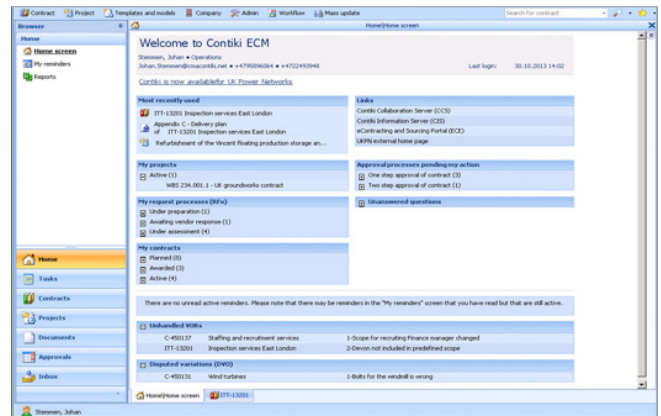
Contract Project Templates and models Company Admin Workflow Mass update Search for contract

Browser

Home

Home screen

My reminders

Reports

Home/Home screen

Welcome to Contiki ECM

Stemmen, Johan • Operations
Johan.Stemmen@cmacontiki.net • +4795896064 • +4722493948

Last login: 30.10.2013 14:02

Contiki is now availablefor UK Power Networks

Most recently used

ITT-13201 Inspection services East London

Appendix C - Delivery plan of ITT-13201 Inspection services East London

Refurbishment of the Vincent floating production storage an...

Links

Contiki Collaboration Server (CCS)

Contiki Information Server (CIS)

eContracting and Sourcing Portal (ECE)

UKPN external home page

My projects

Active (1)

WBS 234.001.1 - UK groundworks contract

Approval processes pending my action

One step approval of contract (3)

Two step approval of contract (3)

My request processes (RFx)

Under preparation (1)

Awaiting vendor response (1)

Under assessment (4)

Unanswered questions

My contracts

Planned (8)

Awarded (3)

Active (4)

There are no unread active reminders. Please note that there may be reminders in the "My reminders" screen that you have read but that are still active.

Unhandled VORs

C-450137 Staffing and recruitment services 1-Scope for recruiting Finance manager changed

ITT-13201 Inspection services East London 2-Devon not included in predefined scope

Disputed variations (DVO)

C-450131 Wind turbines 1-Bolts for the windmill is wrong

Home

Tasks

Contracts

Projects

Documents

Approvals

Inbox

Home/Home screen ITT-13201

Stemmen, Johan